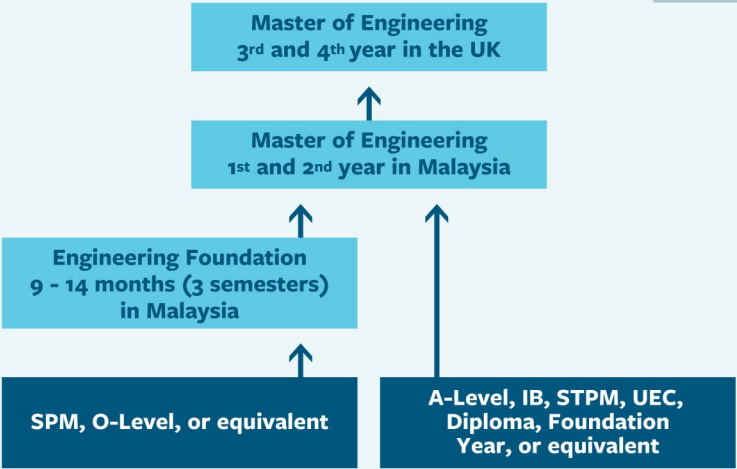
Master of Engineering
3rd and 4th year in the UK

Master of Engineering
1st and 2nd year in Malaysia

Engineering Foundation
9 - 14 months (3 semesters)
in Malaysia

SPM, O-Level, or equivalent

A-Level, IB, STPM, UEC, Diploma, Foundation Year, or equivalent